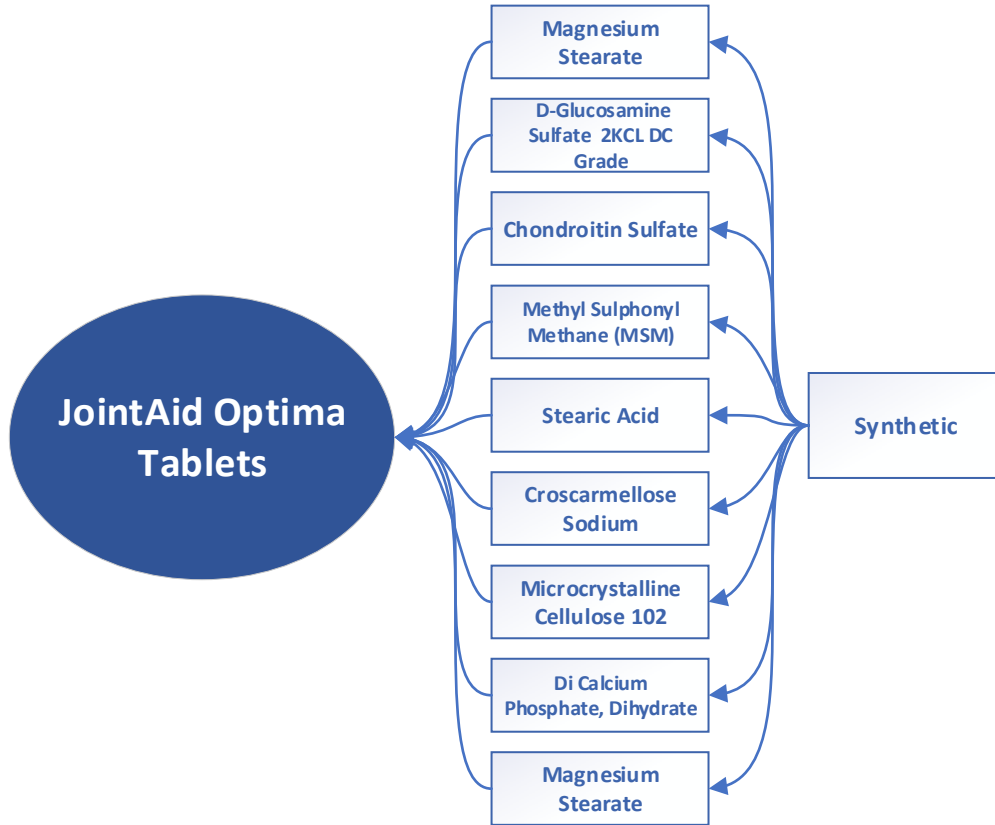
Magnesium Stearate

D-Glucosamine Sulfate 2KCL DC Grade

Chondroitin Sulfate

Methyl Sulphonyl Methane (MSM)

JointAid Optima Tablets

Stearic Acid

Synthetic

Croscarmellose Sodium

Microcrystalline Cellulose 102

Di Calcium Phosphate, Dihydrate

Magnesium Stearate